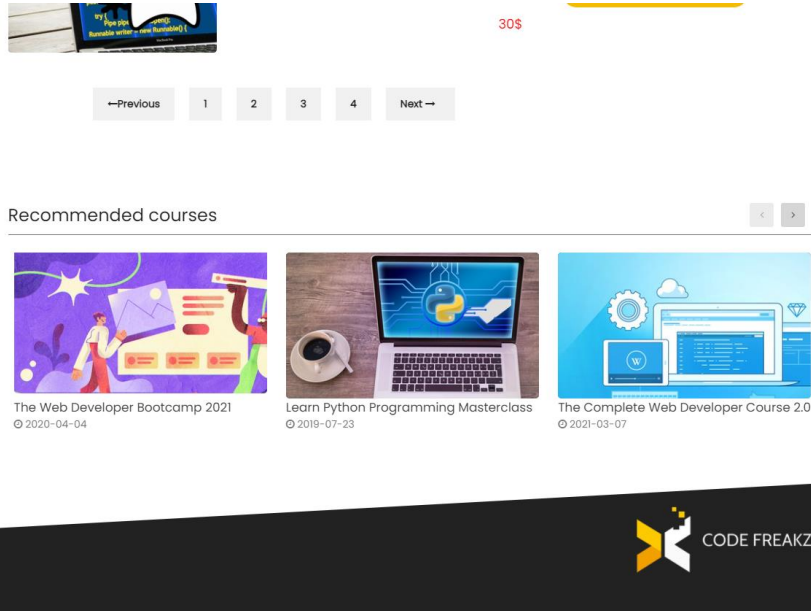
try {
Pipe pipe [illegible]
Runnable writer = new Runnable() {

30$

←Previous
1
2
3
4
Next →

Recommended courses

‹
›

The Web Developer Bootcamp 2021
2020-04-04

Learn Python Programming Masterclass
2019-07-23

The Complete Web Developer Course 2.0
2021-03-07

CODE FREAKZ